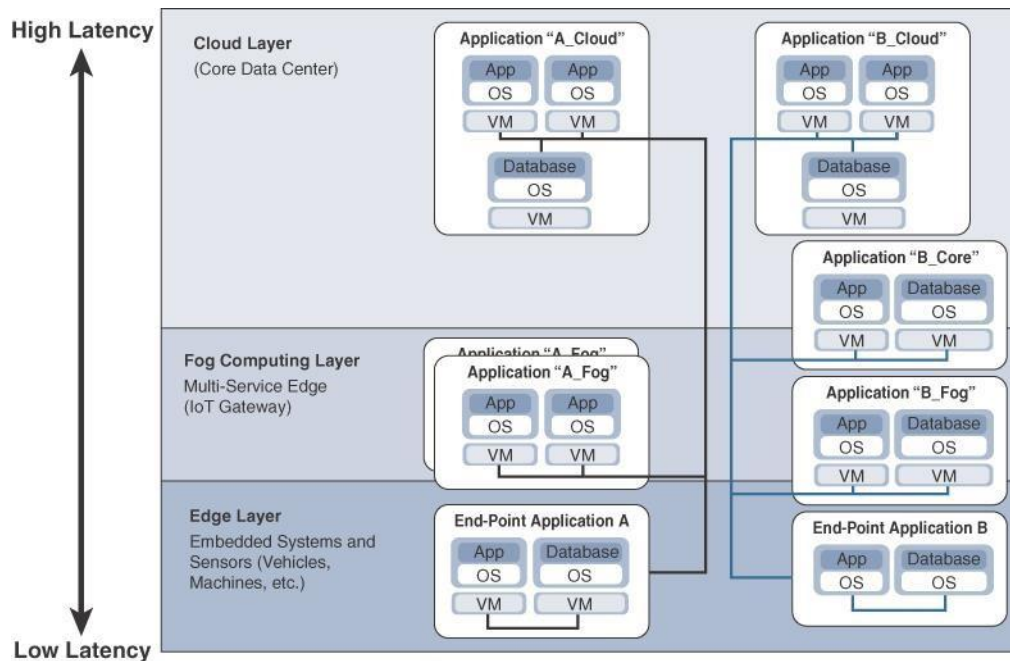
High Latency

Low Latency

Cloud Layer
(Core Data Center)

Application "A_Cloud"
App
OS
VM
App
OS
VM
Database
OS
VM

Application "B_Cloud"
App
OS
VM
App
OS
VM
Database
OS
VM

Application "B_Core"
App
OS
VM
Database
OS
VM

Fog Computing Layer
Multi-Service Edge
(IoT Gateway)

Application "A_Fog"
Application "A_Fog"
App
OS
VM
App
OS
VM

Application "B_Fog"
App
OS
VM
Database
OS
VM

Edge Layer
Embedded Systems and Sensors (Vehicles, Machines, etc.)

End-Point Application A
App
OS
VM
Database
OS
VM

End-Point Application B
App
OS
Database
OS